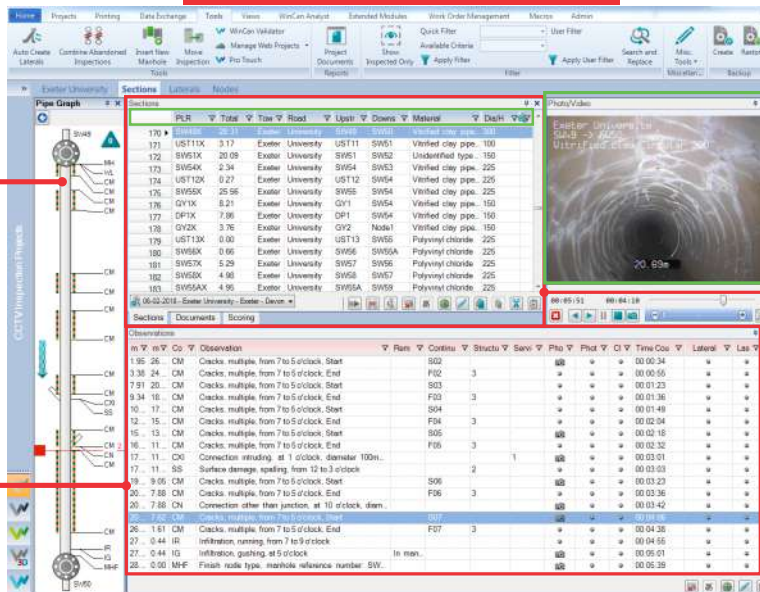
Home Projects Printing Data Exchange Tools Views WinCan Analyst Extended Modules Work Order Management Macros Admin

Auto Create Laterals
Combine Abandoned Inspections
Insert New Manhole
Move Inspection
WinCan Validator
Manage Web Projects
Pro Touch
Tools
Project Documents
Reports
Show Inspected Only
Quick Filter
Available Criteria
Apply Filter
User Filter
Apply User Filter
Filter
Search and Replace
Misc. Tools
Miscellan...
Create
Restore
Backup

Exeter University Sections Laterals Nodes

Pipe Graph
SW49
MH
WL
CM
CM
CM
CM
CM
CM
CM
CM
CM
CM
CXI
SS
CM
CM
CM 2
CN
CM
IR
IG
MHF
SW50

CCTV Inspection Projects

Sections

| | PLR | Total | Tow | Road | Upstr | Downs | Material | Dia/H |
|---|---|---|---|---|---|---|---|---|
| 170 | SW49X | 28.31 | Exeter | University | SW49 | SW50 | Vitrified clay pipe | 300 |
| 171 | UST11X | 3.17 | Exeter | University | UST11 | SW51 | Vitrified clay pipe | 100 |
| 172 | SW51X | 20.09 | Exeter | University | SW51 | SW52 | Unidentified type | 150 |
| 173 | SW54X | 2.34 | Exeter | University | SW54 | SW53 | Vitrified clay pipe | 225 |
| 174 | UST12X | 0.27 | Exeter | University | UST12 | SW54 | Vitrified clay pipe | 225 |
| 175 | SW55X | 25.56 | Exeter | University | SW55 | SW54 | Vitrified clay pipe | 225 |
| 176 | GY1X | 8.21 | Exeter | University | GY1 | SW54 | Vitrified clay pipe | 150 |
| 177 | DP1X | 7.86 | Exeter | University | DP1 | SW54 | Vitrified clay pipe | 150 |
| 178 | GY2X | 3.76 | Exeter | University | GY2 | Node1 | Vitrified clay pipe | 150 |
| 179 | UST13X | 0.00 | Exeter | University | UST13 | SW56 | Polyvinyl chloride | 225 |
| 180 | SW56X | 0.66 | Exeter | University | SW56 | SW56A | Polyvinyl chloride | 225 |
| 181 | SW57X | 5.29 | Exeter | University | SW57 | SW56 | Polyvinyl chloride | 225 |
| 182 | SW58X | 4.98 | Exeter | University | SW58 | SW57 | Polyvinyl chloride | 225 |
| 183 | SW58AX | 4.95 | Exeter | University | SW58A | SW59 | Polyvinyl chloride | 225 |

06-02-2018 - Exeter University - Exeter - Devon
Sections Documents Scoring

Photo/Video
Exeter University
SW49 -> SW50
Vitrified clay
20.69m
00:05:51 00:04:18

Observations

| m | m | Co | Observation | Rem | Continu | Structu | Servi | Pho | Phot | Cl | Time Cou | Lateral | Las |
|---|---|---|---|---|---|---|---|---|---|---|---|---|---|
| 1.95 | 26... | CM | Cracks, multiple, from 7 to 5 o'clock, Start | | S02 | | | | | | 00:00:34 | | |
| 3.38 | 24... | CM | Cracks, multiple, from 7 to 5 o'clock, End | | F02 | 3 | | | | | 00:00:55 | | |
| 7.91 | 20... | CM | Cracks, multiple, from 7 to 5 o'clock, Start | | S03 | | | | | | 00:01:23 | | |
| 9.34 | 18... | CM | Cracks, multiple, from 7 to 5 o'clock, End | | F03 | 3 | | | | | 00:01:36 | | |
| 10... | 17... | CM | Cracks, multiple, from 7 to 5 o'clock, Start | | S04 | | | | | | 00:01:49 | | |
| 12... | 15... | CM | Cracks, multiple, from 7 to 5 o'clock, End | | F04 | 3 | | | | | 00:02:04 | | |
| 15... | 13... | CM | Cracks, multiple, from 7 to 5 o'clock, Start | | S05 | | | | | | 00:02:18 | | |
| 16... | 11... | CM | Cracks, multiple, from 7 to 5 o'clock, End | | F05 | 3 | | | | | 00:02:32 | | |
| 17... | 11... | CXI | Connection intruding, at 1 o'clock, diameter 100m... | | | | 1 | | | | 00:03:01 | | |
| 17... | 11... | SS | Surface damage, spalling, from 12 to 3 o'clock | | | 2 | | | | | 00:03:03 | | |
| 19... | 9.05 | CM | Cracks, multiple, from 7 to 5 o'clock, Start | | S06 | | | | | | 00:03:23 | | |
| 20... | 7.88 | CM | Cracks, multiple, from 7 to 5 o'clock, End | | F06 | 3 | | | | | 00:03:36 | | |
| 20... | 7.88 | CN | Connection other than junction, at 10 o'clock, diam... | | | | | | | | 00:03:42 | | |
| 20... | 7.62 | CM | Cracks, multiple, from 7 to 5 o'clock, Start | | S07 | | | | | | 00:04:06 | | |
| 26... | 1.61 | CM | Cracks, multiple, from 7 to 5 o'clock, End | | F07 | 3 | | | | | 00:04:38 | | |
| 27... | 0.44 | IR | Infiltration, running, from 7 to 9 o'clock | | | | | | | | 00:04:56 | | |
| 27... | 0.44 | IG | Infiltration, gushing, at 5 o'clock | In man... | | | | | | | 00:05:01 | | |
| 28... | 0.00 | MHF | Finish node type, manhole reference number SW... | | | | | | | | 00:05:39 | | |